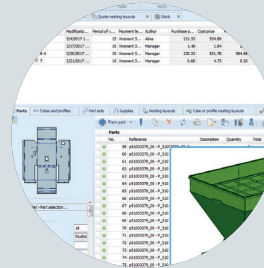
Quote nesting layouts | Stock

Modificatio... | Period of ... | Payment te... | Author | Purchase p... | Cost price
6/4/2017 ... | 10 | Vrement 3... | Alma | 171.33 | 556.89
2/17/2017 ... | 10 | Vrement 3... | Alma | 1.48 | 1.84
4-4 | 2/6/2017 ... | 10 | Vrement 3... | Manager | 155.35 | 531.78 | 864.84
7 ? | 2/3/2017 ... | 10 | Vrement 3... | Alma | 0.68 | 4.73 | 5.10

Parts | Tubes and profiles | Part sets | Supplies | Nesting layouts | Tube or profile nesting layouts

Main part

Parts
No. | Reference | Description | Quantity | Total
59 | p51003379_00 - P_510...
60 | p51003379_00 - P_510...
61 | p51003379_00 - P_510...
62 | p51003379_00 - P_510...
63 | p51003379_00 - P_510...
64 | p51003379_00 - P_510...
65 | p51003379_00 - P_510...
66 | p51003379_00 - P_510...
67 | p51003379_00 - P_510...
68 | p51003379_00 - P_510...
69 | p51003379_00 - P_510...
70 | p51003379_00 - P_510...
71 | p51003379_00 - P_510...
72 | p51003379_00 - P_510...
73 | p51003379_00 - P_510...
74 | p51003379_00 - P_510...
75 | p51003379_00 - P_510...

Part selection...